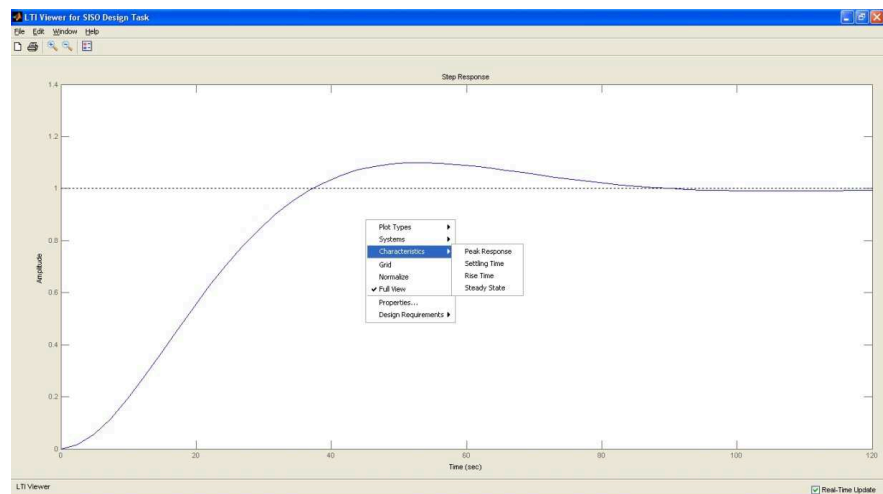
LTI Viewer for SISO Design Task

File Edit Window Help

Step Response

1.4

1.2

1

0.8

0.6

0.4

0.2

0

Amplitude

0 20 40 60 80 100 120

Time (sec)

Plot Types
Systems
Characteristics
Grid
Normalize
✔ Full View
Properties...
Design Requirements

Peak Response
Settling Time
Rise Time
Steady State

LTI Viewer

Real-Time Update